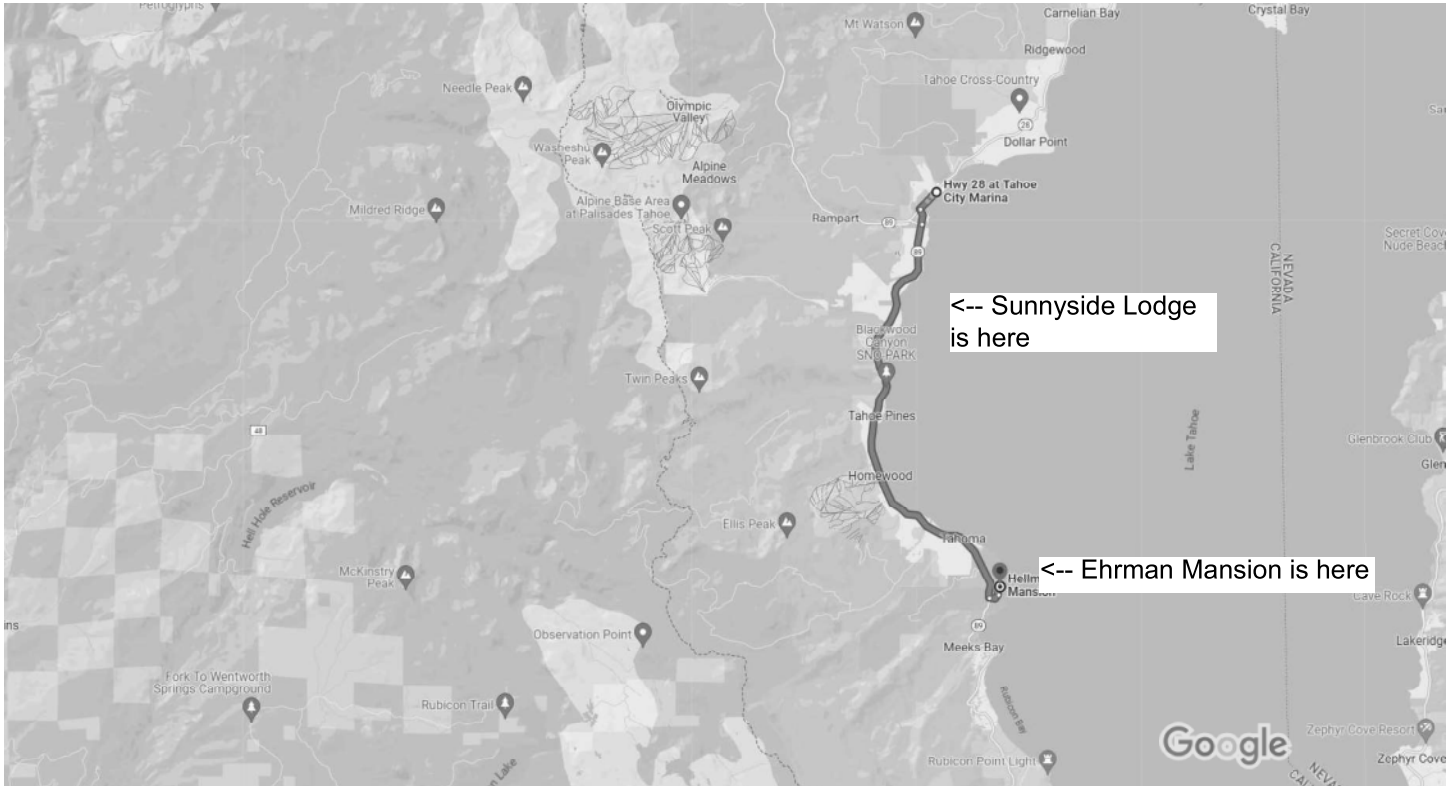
Petroglyphs

Mt Watson

Carnelian Bay

Crystal Bay

Ridgewood

Needle Peak

Olympic Valley

Tahoe Cross-Country

28

Dollar Point

Washeshu Peak

Alpine Meadows

Hwy 28 at Tahoe City Marina

Mildred Ridge

Alpine Base Area at Palisades Tahoe

Scott Peak

Rampart

89

89

NEVADA CALIFORNIA

Secret Cove Nude Beach

<-- Sunnyside Lodge is here

Blackwood Canyon SNO PARK

Twin Peaks

Tahoe Pines

Lake Tahoe

Glenbrook Club

Glen

48

Homewood

Hell Hole Reservoir

Ellis Peak

Tahoma

McKinstry Peak

Hellm Mansion

<-- Ehrman Mansion is here

Cave Rock

ins

89

Meeks Bay

Lakeridge

Observation Point

Fork To Wentworth Springs Campground

Rubicon Trail

Rubicon Bay

Zephyr Cove Resort

Google

Rubicon Point Light

Zephyr Cove

NEVA CAL

n Lake